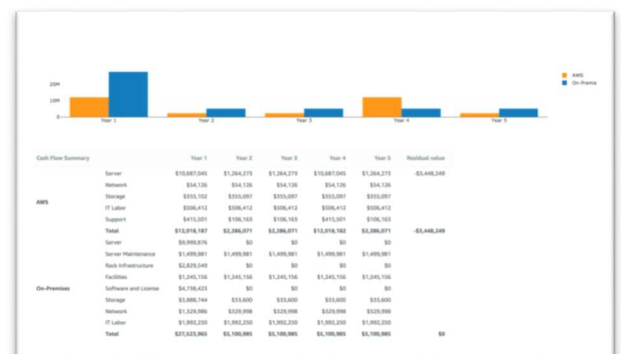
20M
10M
0
Year 1
Year 2
Year 3
Year 4
Year 5
AWS
On-Premis

| Cash Flow Summary | | Year 1 | Year 2 | Year 3 | Year 4 | Year 5 | Residual value |
|---|---|---|---|---|---|---|---|
| | Server | $10,687,045 | $1,264,275 | $1,264,275 | $10,687,045 | $1,264,275 | -$3,448,249 |
| | Network | $54,126 | $54,126 | $54,126 | $54,126 | $54,126 | |
| AWS | Storage | $355,102 | $355,097 | $355,097 | $355,097 | $355,097 | |
| | IT Labor | $506,412 | $506,412 | $506,412 | $506,412 | $506,412 | |
| | Support | $415,501 | $106,163 | $106,163 | $415,501 | $106,163 | |
| | Total | $12,018,187 | $2,286,071 | $2,286,071 | $12,018,182 | $2,286,071 | -$3,448,249 |
| | Server | $9,999,876 | $0 | $0 | $0 | $0 | |
| | Server Maintenance | $1,499,981 | $1,499,981 | $1,499,981 | $1,499,981 | $1,499,981 | |
| | Rack Infrastructure | $2,829,549 | $0 | $0 | $0 | $0 | |
| | Facilities | $1,245,156 | $1,245,156 | $1,245,156 | $1,245,156 | $1,245,156 | |
| On-Premises | Software and License | $4,738,423 | $0 | $0 | $0 | $0 | |
| | Storage | $3,886,744 | $33,600 | $33,600 | $33,600 | $33,600 | |
| | Network | $1,329,986 | $529,998 | $529,998 | $529,998 | $529,998 | |
| | IT Labor | $1,992,250 | $1,992,250 | $1,992,250 | $1,992,250 | $1,992,250 | |
| | Total | $27,523,965 | $5,100,985 | $5,100,985 | $5,100,985 | $5,100,985 | $0 |